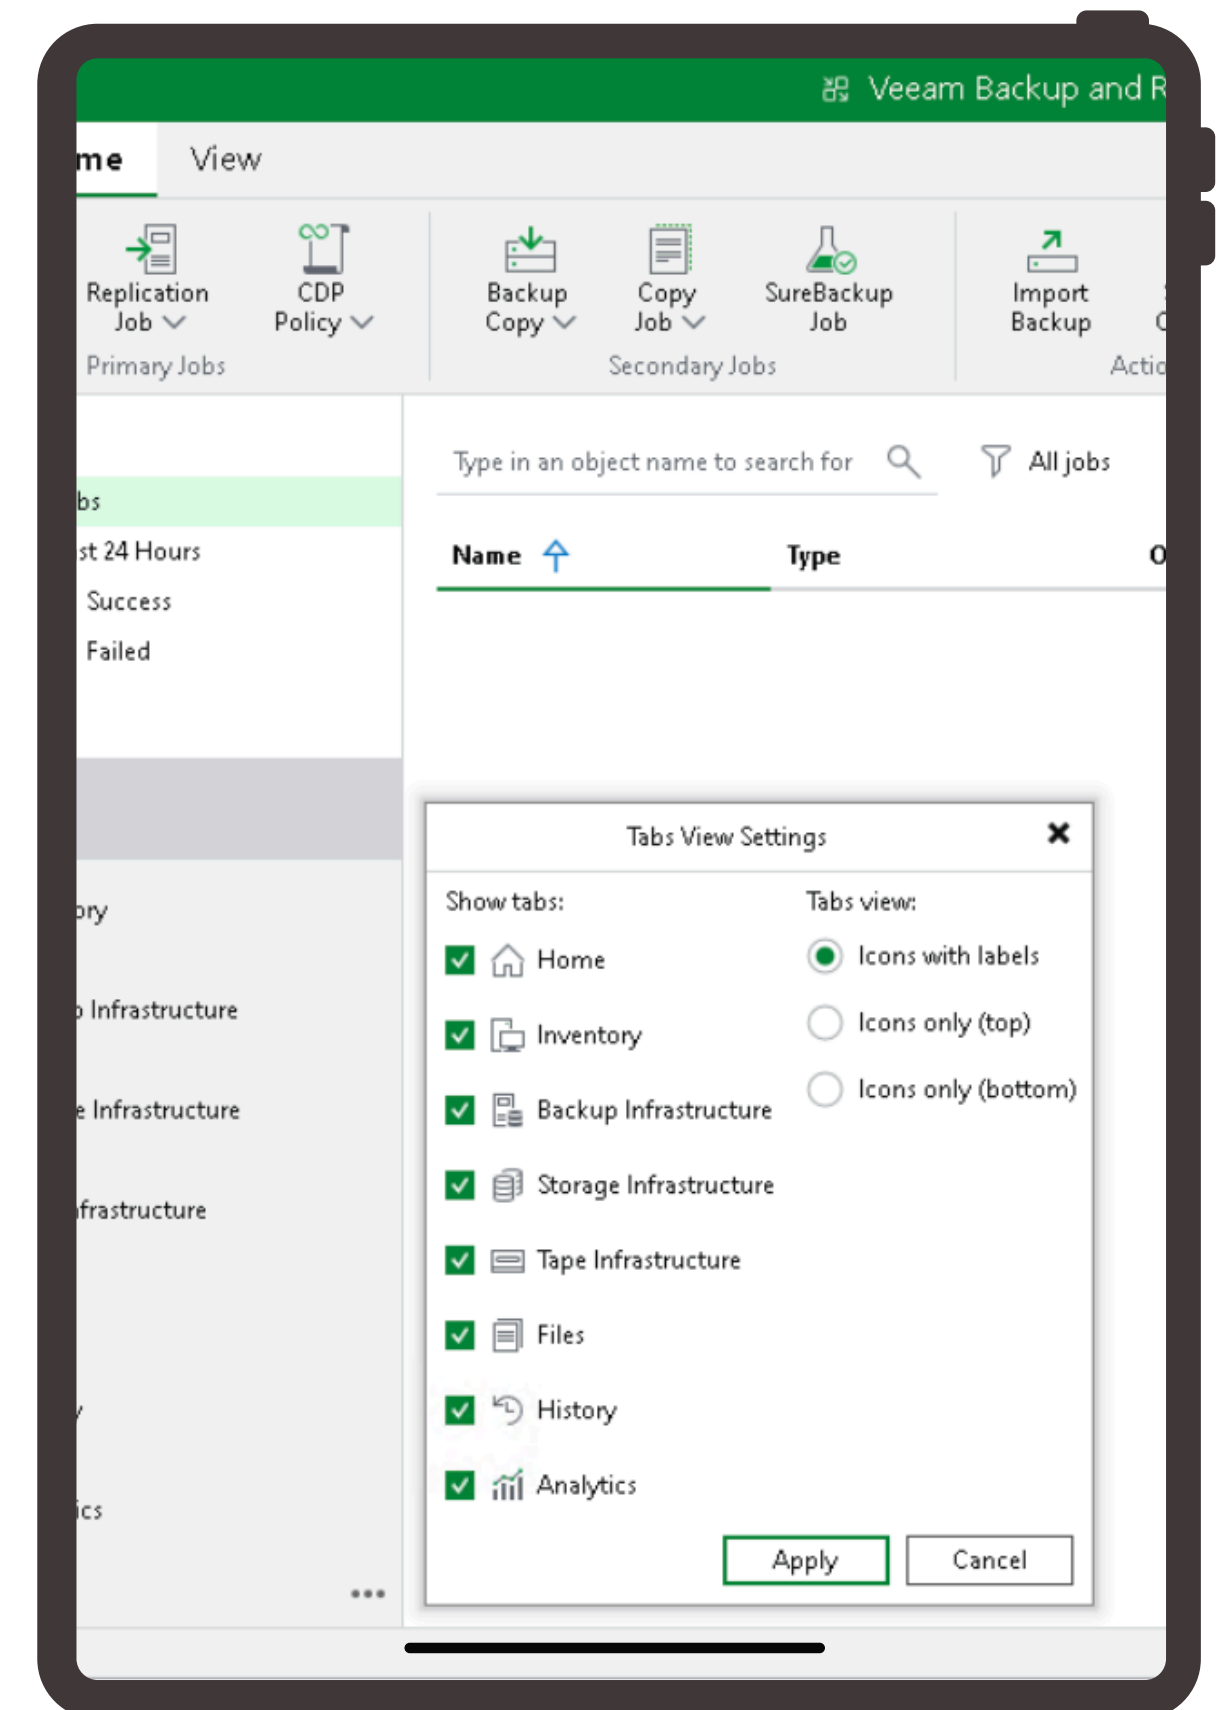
Veeam Backup and R

me View

Replication Job

CDP Policy

Primary Jobs

Backup Copy

Copy Job

SureBackup Job

Secondary Jobs

Import Backup

Actio

bs

st 24 Hours

Success

Failed

ory

Infrastructure

e Infrastructure

frastructure

ics

Type in an object name to search for

All jobs

Name

Type

O

Tabs View Settings

Show tabs:

Home

Inventory

Backup Infrastructure

Storage Infrastructure

Tape Infrastructure

Files

History

Analytics

Tabs view:

Icons with labels

Icons only (top)

Icons only (bottom)

Apply

Cancel